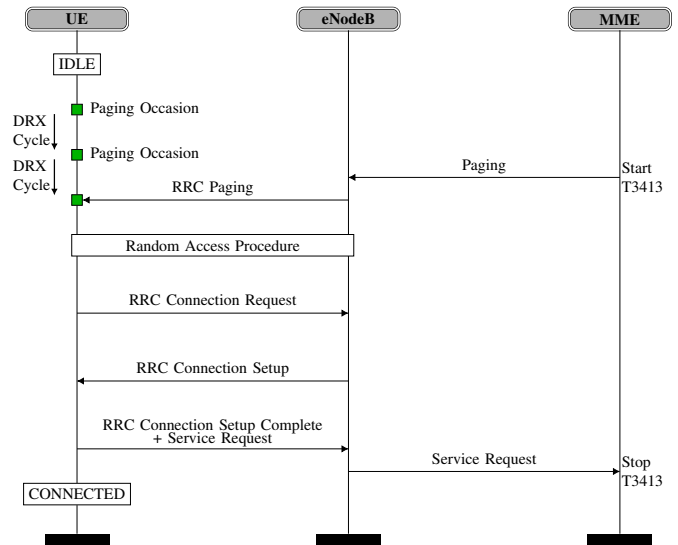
UE
eNodeB
MME

IDLE

DRX Cycle
Paging Occasion
DRX Cycle
Paging Occasion

Paging
Start T3413

RRC Paging

Random Access Procedure

RRC Connection Request

RRC Connection Setup

RRC Connection Setup Complete + Service Request

Service Request
Stop T3413

CONNECTED